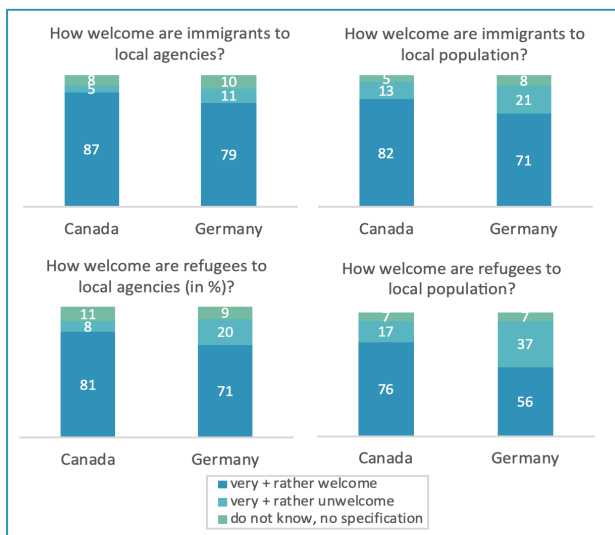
How welcome are immigrants to local agencies?

8
5
87
Canada

10
11
79
Germany

How welcome are immigrants to local population?

5
13
82
Canada

8
21
71
Germany

How welcome are refugees to local agencies (in %)?

11
8
81
Canada

9
20
71
Germany

How welcome are refugees to local population?

7
17
76
Canada

7
37
56
Germany

very + rather welcome
very + rather unwelcome
do not know, no specification